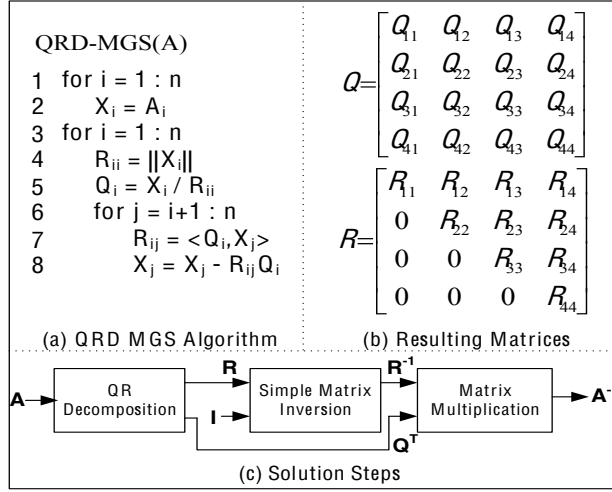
QRD-MGS(A)

1 for i = 1 : n
2 $X_i = A_i$
3 for i = 1 : n
4 $R_{ii} = ||X_i||$
5 $Q_i = X_i / R_{ii}$
6 for j = i+1 : n
7 $R_{ij} = <Q_i, X_j>$
8 $X_j = X_j - R_{ij}Q_i$

(a) QRD MGS Algorithm

$Q = \begin{bmatrix} Q_{11} & Q_{12} & Q_{13} & Q_{14} \\ Q_{21} & Q_{22} & Q_{23} & Q_{24} \\ Q_{31} & Q_{32} & Q_{33} & Q_{34} \\ Q_{41} & Q_{42} & Q_{43} & Q_{44} \end{bmatrix}$

$R = \begin{bmatrix} R_{11} & R_{12} & R_{13} & R_{14} \\ 0 & R_{22} & R_{23} & R_{24} \\ 0 & 0 & R_{33} & R_{34} \\ 0 & 0 & 0 & R_{44} \end{bmatrix}$

(b) Resulting Matrices

A QR Decomposition R I Simple Matrix Inversion $R^{-1}$ $Q^T$ Matrix Multiplication $A^{-}$

(c) Solution Steps